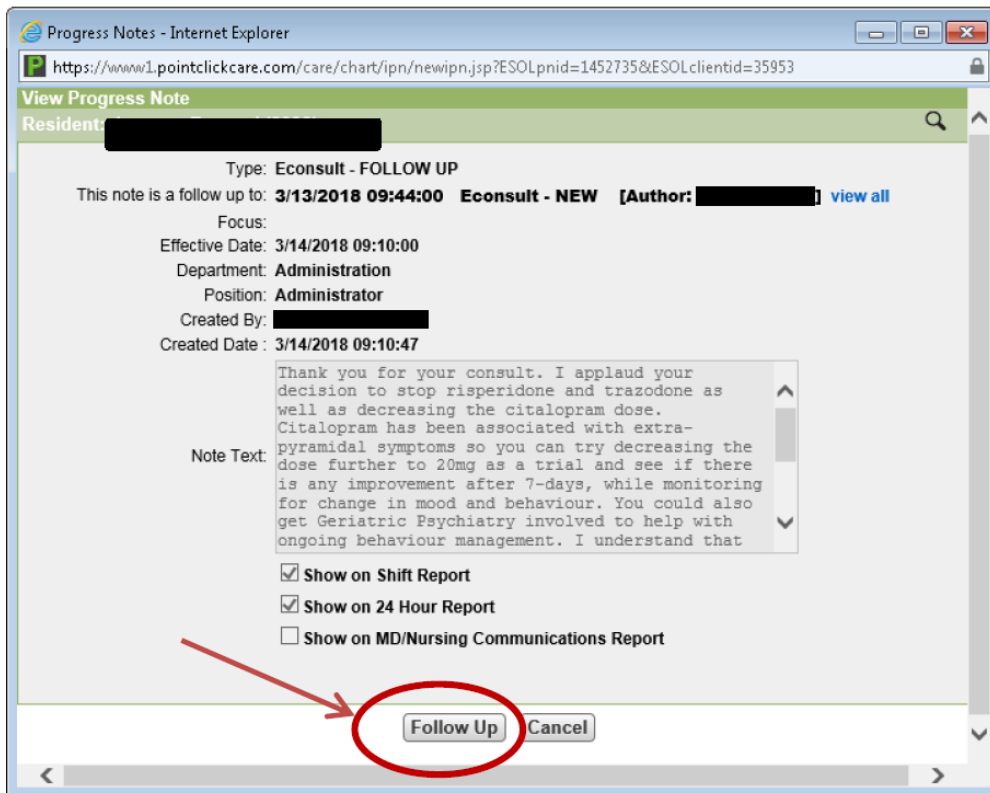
Progress Notes - Internet Explorer

https://www1.pointclickcare.com/care/chart/ipn/newipn.jsp?ESOLpnid=1452735&ESOLclientid=35953

View Progress Note

Resident: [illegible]

Type: Econsult - FOLLOW UP

This note is a follow up to: 3/13/2018 09:44:00 Econsult - NEW [Author: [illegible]] view all

Focus:

Effective Date: 3/14/2018 09:10:00

Department: Administration

Position: Administrator

Created By: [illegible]

Created Date : 3/14/2018 09:10:47

Note Text: Thank you for your consult. I applaud your decision to stop risperidone and trazodone as well as decreasing the citalopram dose. Citalopram has been associated with extra-pyramidal symptoms so you can try decreasing the dose further to 20mg as a trial and see if there is any improvement after 7-days, while monitoring for change in mood and behaviour. You could also get Geriatric Psychiatry involved to help with ongoing behaviour management. I understand that

Show on Shift Report

Show on 24 Hour Report

Show on MD/Nursing Communications Report

Follow Up Cancel